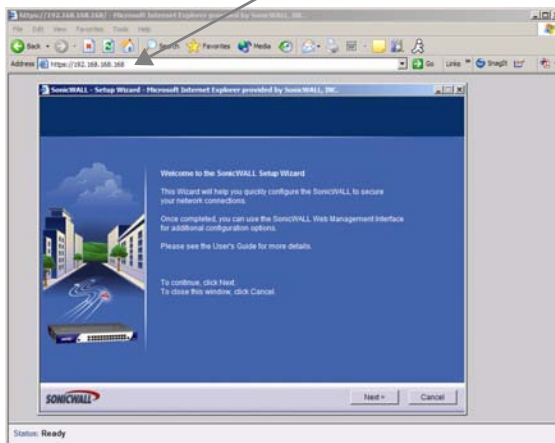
https://192.168.168.168/ - Microsoft Internet Explorer provided by SonicWALL, INC.

File Edit View Favorites Tools Help

Back Search Favorites Media

Address https://192.168.168.168 Go Links SnagIt

SonicWALL - Setup Wizard - Microsoft Internet Explorer provided by SonicWALL, INC.

Welcome to the SonicWALL Setup Wizard

This Wizard will help you quickly configure the SonicWALL to secure your network connections.

Once completed, you can use the SonicWALL Web Management Interface for additional configuration options.

Please see the User's Guide for more details.

To continue, click Next.
To close this window, click Cancel.

SONICWALL

Next > Cancel

Status: Ready